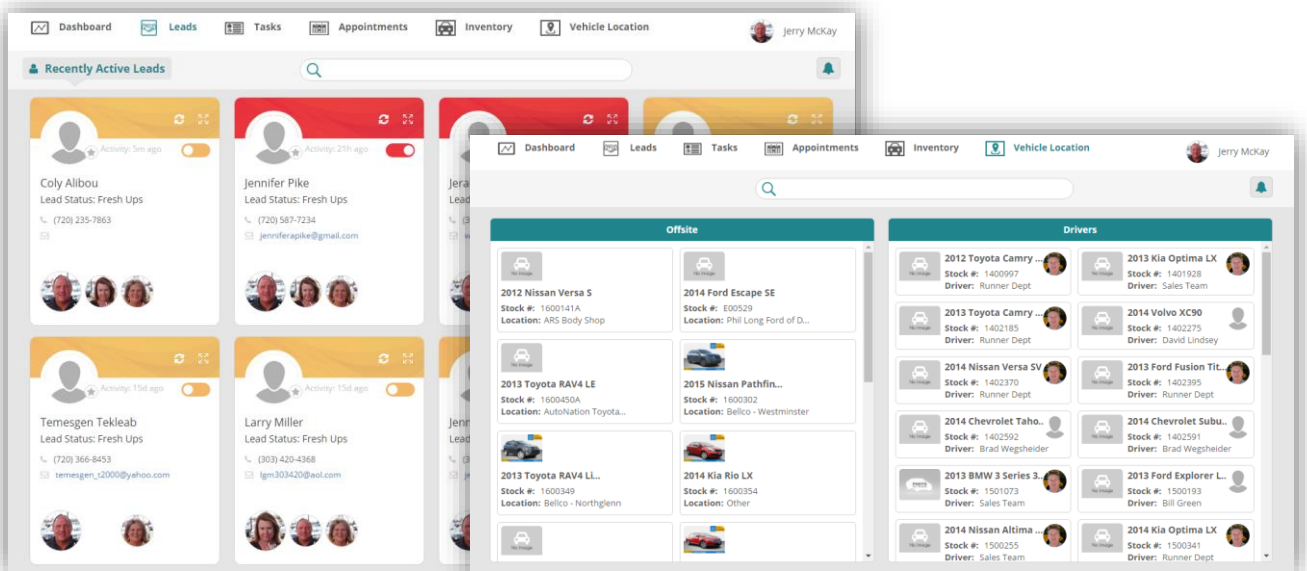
Dashboard Leads Tasks Appointments Inventory Vehicle Location Jerry McKay

Recently Active Leads

Activity: 5m ago
Coly Alibou
Lead Status: Fresh Ups
(720) 235-7863

Activity: 21h ago
Jennifer Pike
Lead Status: Fresh Ups
(720) 587-7234
jenniferapike@gmail.com

Activity: 15d ago
Temesgen Tekleab
Lead Status: Fresh Ups
(720) 366-8453
temesgen_t2000@yahoo.com

Activity: 15d ago
Larry Miller
Lead Status: Fresh Ups
(303) 420-4368
lgm303420@aol.com

Dashboard Leads Tasks Appointments Inventory Vehicle Location Jerry McKay

Offsite

No Image
2012 Nissan Versa S
Stock #: 1600141A
Location: ARS Body Shop

No Image
2014 Ford Escape SE
Stock #: E00529
Location: Phil Long Ford of D...

No Image
2013 Toyota RAV4 LE
Stock #: 1600450A
Location: AutoNation Toyota...

2015 Nissan Pathfin...
Stock #: 1600302
Location: Bellco - Westminster

2013 Toyota RAV4 Li...
Stock #: 1600349
Location: Bellco - Northglenn

2014 Kia Rio LX
Stock #: 1600354
Location: Other

Drivers

2012 Toyota Camry ...
Stock #: 1400997
Driver: Runner Dept

2013 Kia Optima LX
Stock #: 1401928
Driver: Sales Team

2013 Toyota Camry ...
Stock #: 1402185
Driver: Runner Dept

2014 Volvo XC90
Stock #: 1402275
Driver: David Lindsey

2014 Nissan Versa SV
Stock #: 1402370
Driver: Runner Dept

2013 Ford Fusion Tit...
Stock #: 1402395
Driver: Runner Dept

2014 Chevrolet Taho...
Stock #: 1402592
Driver: Brad Wegsheider

2014 Chevrolet Subu...
Stock #: 1402591
Driver: Brad Wegsheider

2013 BMW 3 Series 3...
Stock #: 1501073
Driver: Sales Team

2013 Ford Explorer L...
Stock #: 1500193
Driver: Bill Green

2014 Nissan Altima ...
Stock #: 1500255
Driver: Sales Team

2014 Kia Optima LX
Stock #: 1500341
Driver: Runner Dept